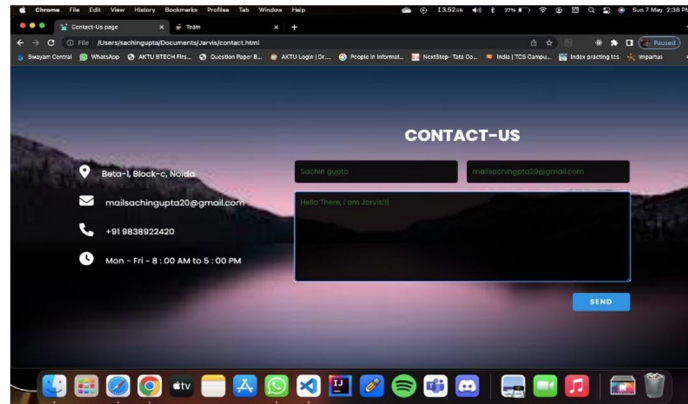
Chrome File Edit View History Bookmarks Profiles Tab Window Help
13.52 GB 37% Sun 7 May 2:38 PM

Contact-Us page
Team

File | /Users/sachingupta/Documents/Jarvis/contact.html
Paused

Swayam Central WhatsApp AKTU BTECH Firs... Question Paper B... AKTU Login | Dr... People in Informat... NextStep- Tata Co... India | TCS Campu... Index practing tcs Impartus

CONTACT-US

Beta-I, Block-c, Noida

mailsachingupta20@gmail.com

+91 9838922420

Mon - Fri - 8 : 00 AM to 5 : 00 PM

Sachin gupta

mailsachingupta20@gmail.com

Hello There, I am Jarvis!!!

SEND

tv

IJ